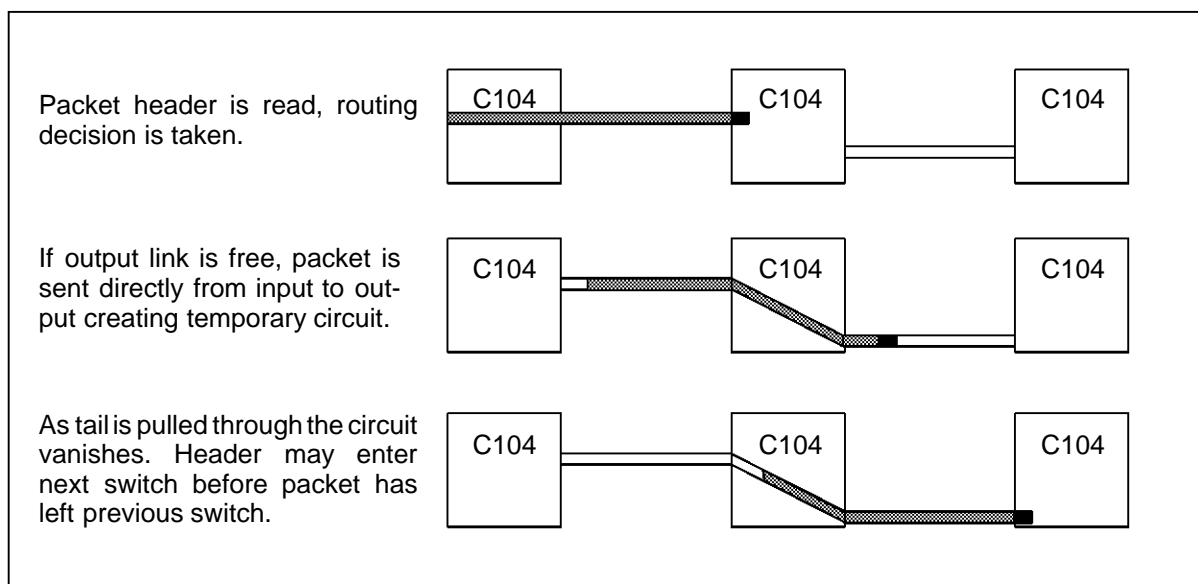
Packet header is read, routing decision is taken.

C104

C104

C104

If output link is free, packet is sent directly from input to output creating temporary circuit.

C104

C104

C104

As tail is pulled through the circuit vanishes. Header may enter next switch before packet has left previous switch.

C104

C104

C104